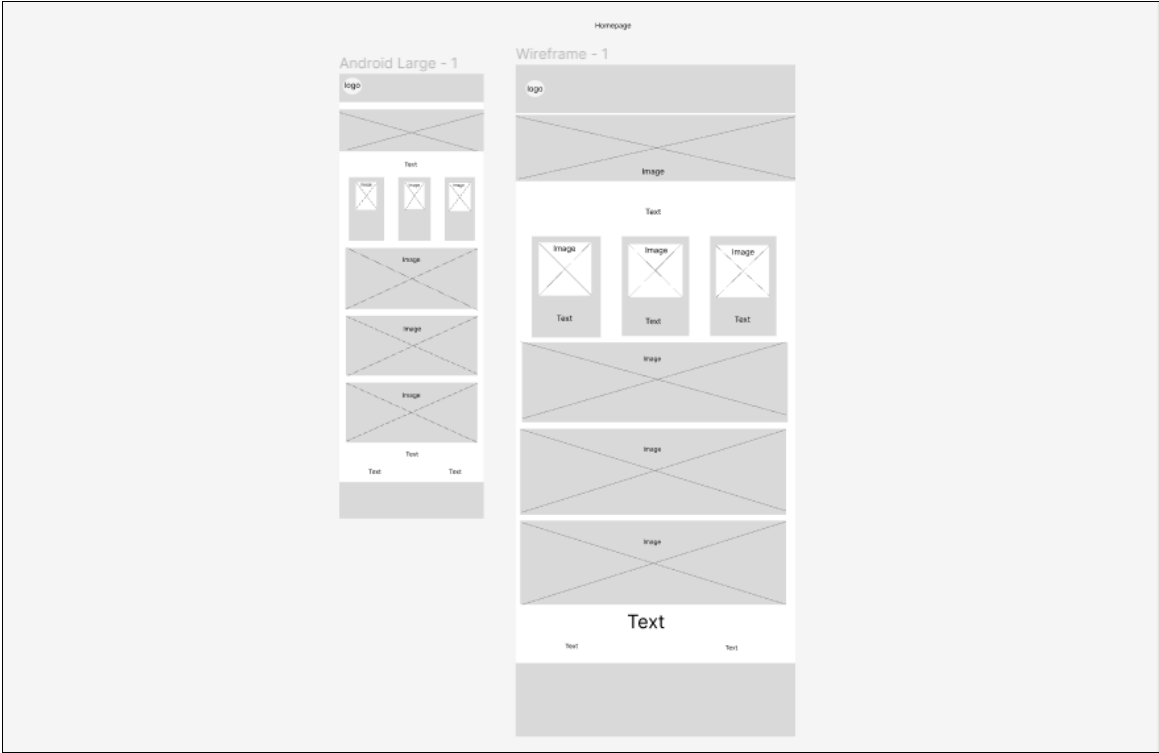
Homepage

Android Large - 1

logo

Text

Image

Image

Image

Image

Image

Image

Text

Text

Text

Wireframe - 1

logo

Image

Text

Image

Text

Image

Text

Image

Text

Image

Image

Image

Text

Text

Text